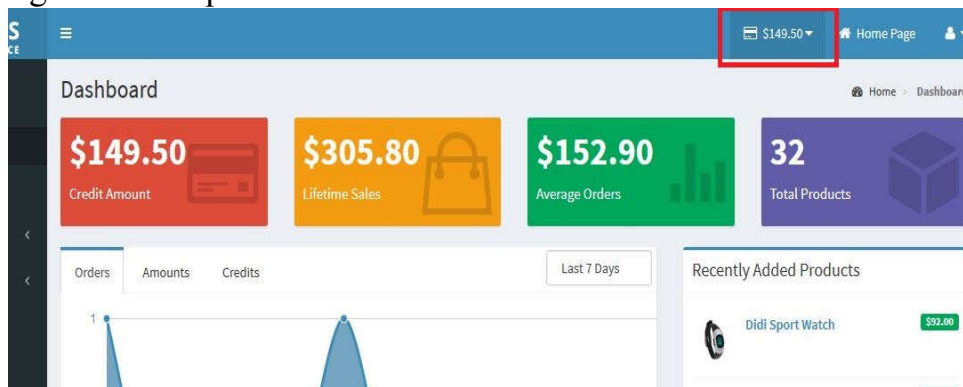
S
CE

$149.50 ▾ Home Page

Dashboard

Home > Dashboar

$149.50
Credit Amount

$305.80
Lifetime Sales

$152.90
Average Orders

32
Total Products

Orders Amounts Credits

Last 7 Days

1

Recently Added Products

Didi Sport Watch

$92.00